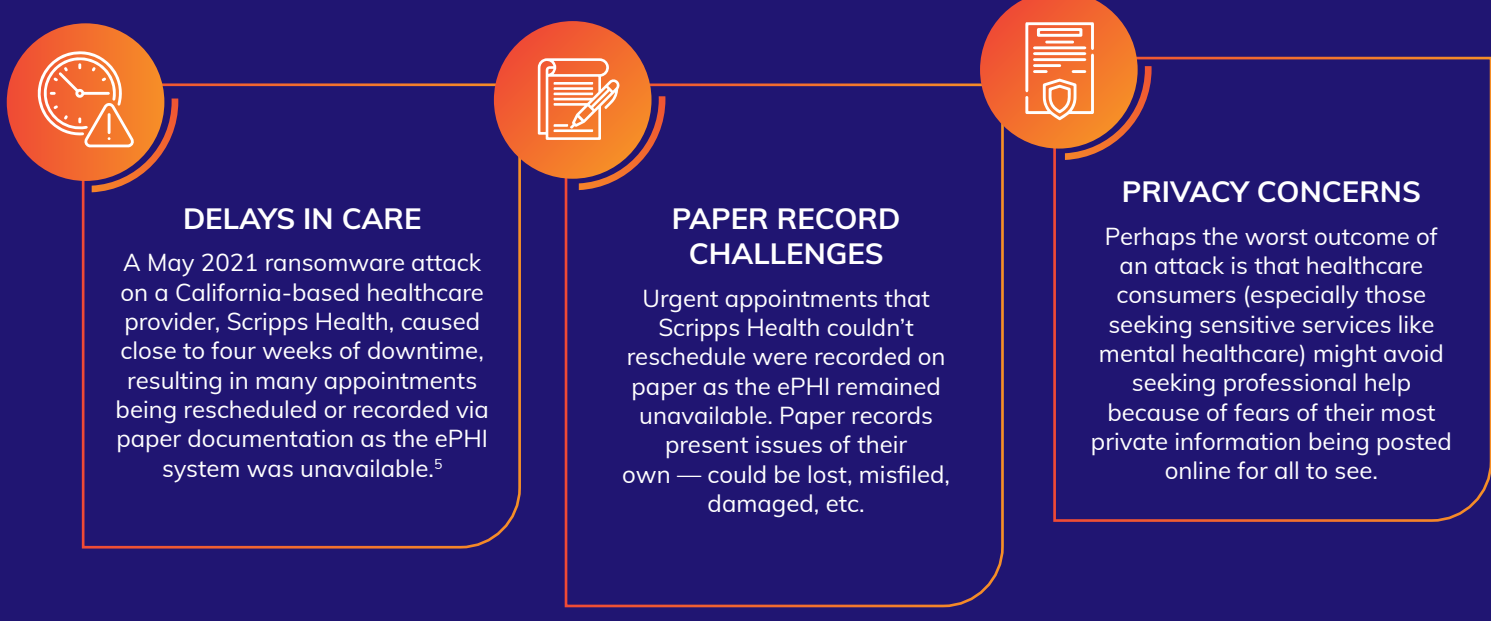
DELAYS IN CARE

A May 2021 ransomware attack on a California-based healthcare provider, Scripps Health, caused close to four weeks of downtime, resulting in many appointments being rescheduled or recorded via paper documentation as the ePHI system was unavailable.$^5$

PAPER RECORD CHALLENGES

Urgent appointments that Scripps Health couldn’t reschedule were recorded on paper as the ePHI remained unavailable. Paper records present issues of their own — could be lost, misfiled, damaged, etc.

PRIVACY CONCERNS

Perhaps the worst outcome of an attack is that healthcare consumers (especially those seeking sensitive services like mental healthcare) might avoid seeking professional help because of fears of their most private information being posted online for all to see.